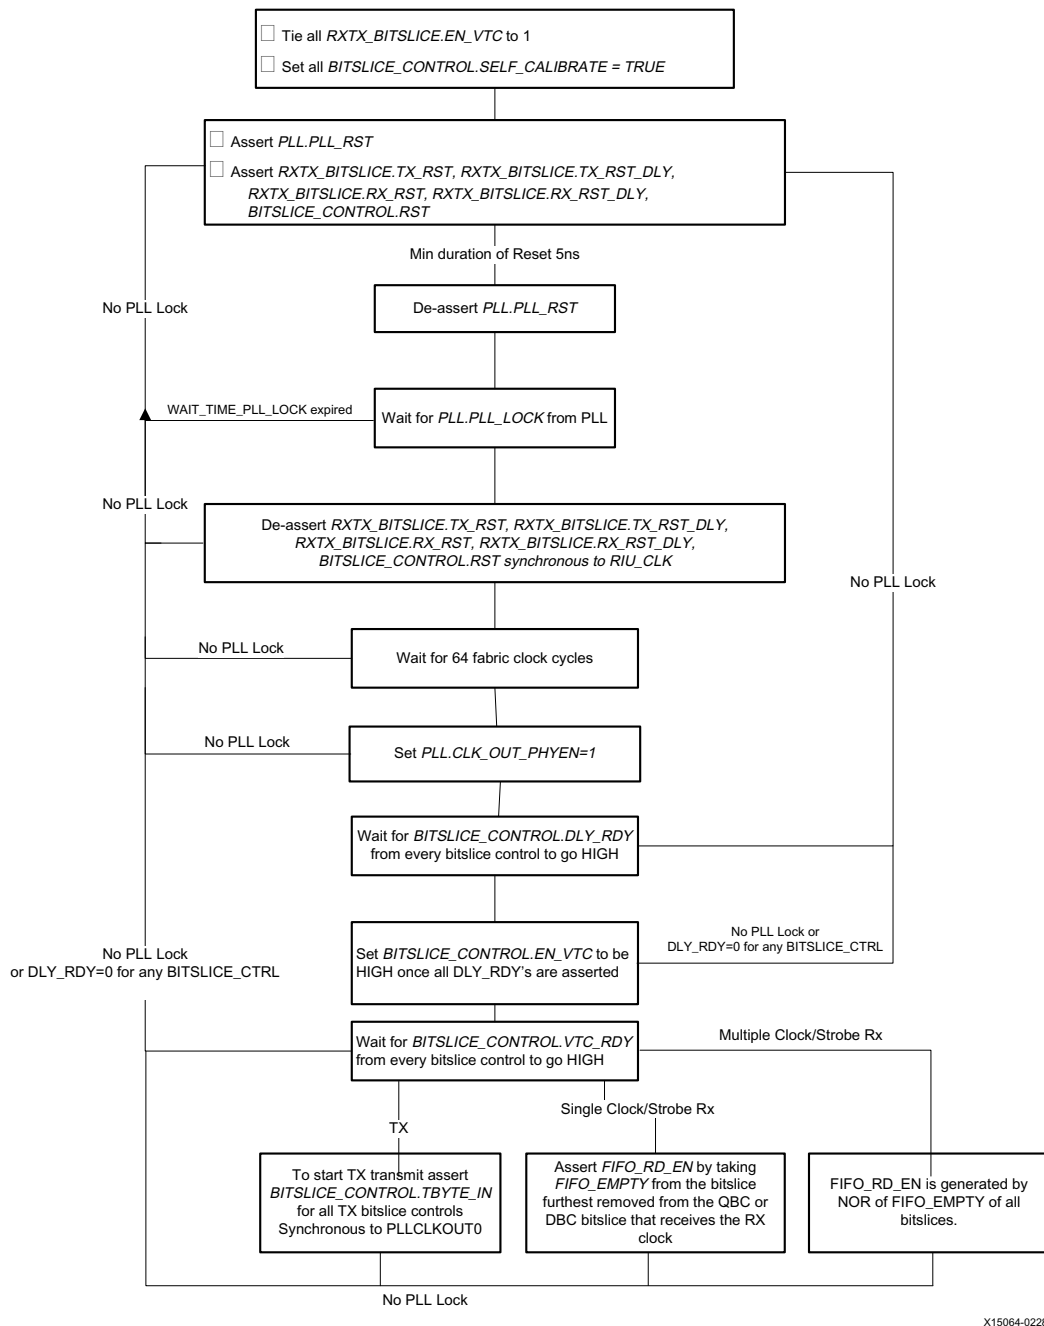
☐ Tie all *RXTX_BITSLICE.EN_VTC* to 1
☐ Set all *BITSLICE_CONTROL.SELF_CALIBRATE = TRUE*

☐ Assert *PLL.PLL_RST*
☐ Assert *RXTX_BITSLICE.TX_RST, RXTX_BITSLICE.TX_RST_DLY, RXTX_BITSLICE.RX_RST, RXTX_BITSLICE.RX_RST_DLY, BITSLICE_CONTROL.RST*

Min duration of Reset 5ns

No PLL Lock

De-assert *PLL.PLL_RST*

WAIT_TIME_PLL_LOCK expired

Wait for *PLL.PLL_LOCK* from PLL

No PLL Lock

De-assert *RXTX_BITSLICE.TX_RST, RXTX_BITSLICE.TX_RST_DLY, RXTX_BITSLICE.RX_RST, RXTX_BITSLICE.RX_RST_DLY, BITSLICE_CONTROL.RST synchronous to RIU_CLK*

No PLL Lock

No PLL Lock

Wait for 64 fabric clock cycles

No PLL Lock

Set *PLL.CLK_OUT_PHYEN=1*

Wait for *BITSLICE_CONTROL.DLY_RDY* from every bitslice control to go HIGH

No PLL Lock or DLY_RDY=0 for any BITSLICE_CTRL

Set *BITSLICE_CONTROL.EN_VTC* to be HIGH once all DLY_RDY's are asserted

No PLL Lock or DLY_RDY=0 for any BITSLICE_CTRL

Wait for *BITSLICE_CONTROL.VTC_RDY* from every bitslice control to go HIGH

Multiple Clock/Strobe Rx

TX

Single Clock/Strobe Rx

To start TX transmit assert *BITSLICE_CONTROL.TBYTE_IN* for all TX bitslice controls Synchronous to PLLCLKOUT0

Assert *FIFO_RD_EN* by taking *FIFO_EMPTY* from the bitslice furthest removed from the QBC or DBC bitslice that receives the RX clock

FIFO_RD_EN is generated by NOR of FIFO_EMPTY of all bitslices.

No PLL Lock

X15064-022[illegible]